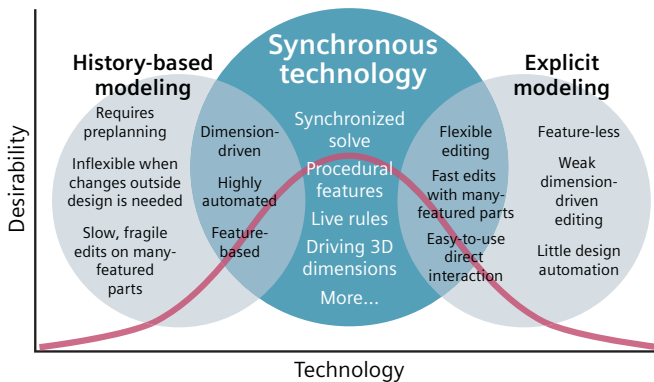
Synchronous technology

History-based modeling

Requires preplanning

Inflexible when changes outside design is needed

Slow, fragile edits on many-featured parts

Dimension-driven

Highly automated

Feature-based

Synchronized solve

Procedural features

Live rules

Driving 3D dimensions

More...

Flexible editing

Fast edits with many-featured parts

Easy-to-use direct interaction

Explicit modeling

Feature-less

Weak dimension-driven editing

Little design automation

Desirability

Technology